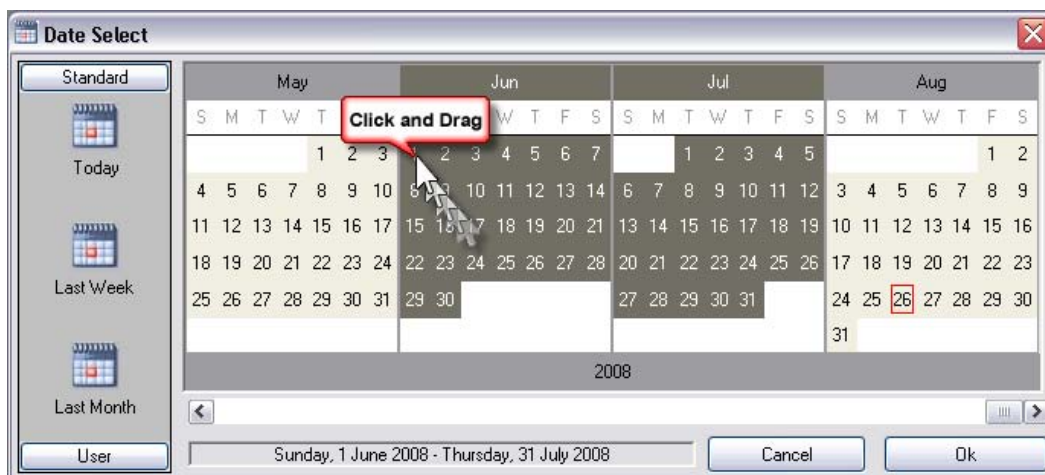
Date Select

Standard

Today

Last Week

Last Month

User

May

S M T W T

1 2 3
4 5 6 7 8 9 10
11 12 13 14 15 16 17
18 19 20 21 22 23 24
25 26 27 28 29 30 31

Click and Drag

Jun

W T F S

1 2 3 4 5 6 7
8 9 10 11 12 13 14
15 16 17 18 19 20 21
22 23 24 25 26 27 28
29 30

Jul

S M T W T F S

1 2 3 4 5
6 7 8 9 10 11 12
13 14 15 16 17 18 19
20 21 22 23 24 25 26
27 28 29 30 31

Aug

S M T W T F S

1 2
3 4 5 6 7 8 9
10 11 12 13 14 15 16
17 18 19 20 21 22 23
24 25 26 27 28 29 30
31

2008

Sunday, 1 June 2008 - Thursday, 31 July 2008

Cancel

Ok